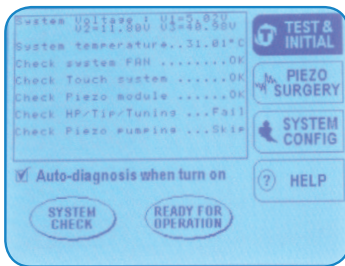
System Voltage : U1=5.03V
U2=11.80U U3=40.90V
System temperature..31.0°C
Check system FAN ........OK
Check Touch system ......OK
Check Piezo module ......OK
Check HP/Tip/Tuning ...Fail
Check Piezo pumping ...Skip

TEST & INITIAL
PIEZO SURGERY
SYSTEM CONFIG
HELP

☑ Auto-diagnosis when turn on

SYSTEM CHECK
READY FOR OPERATION